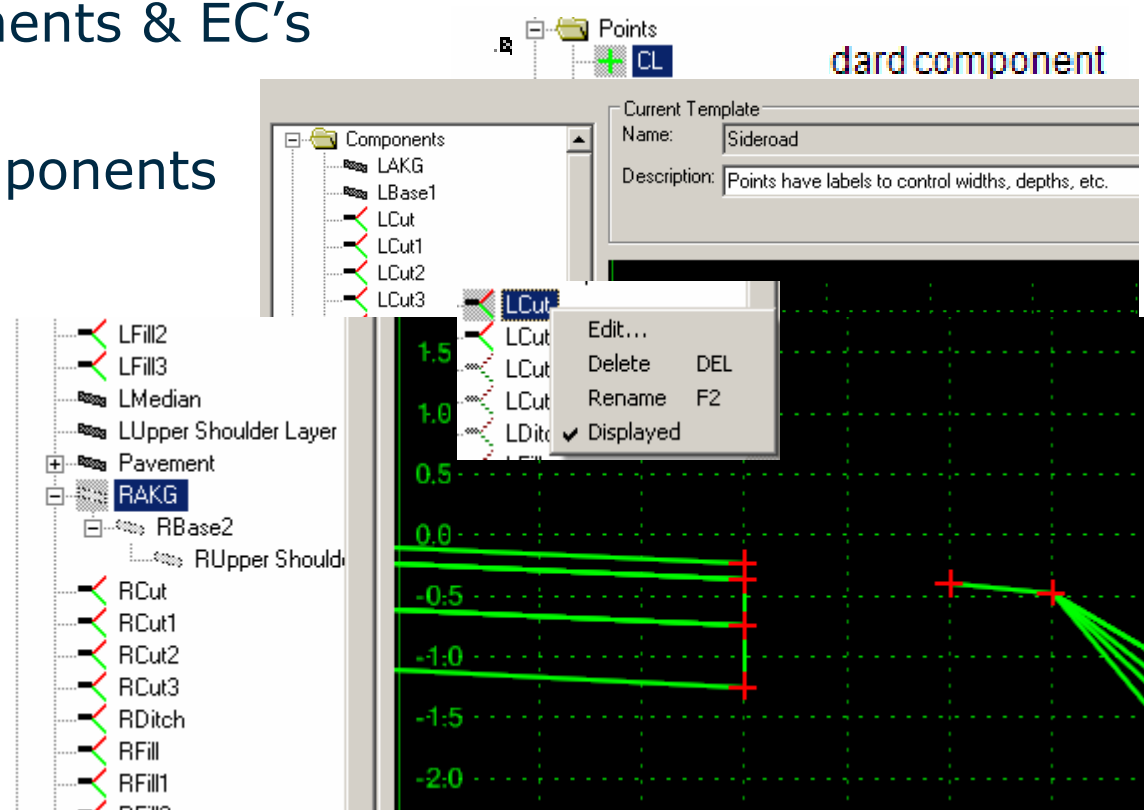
nents & EC's

ponents

Points
CL

dard component

Components
LAKG
LBase1
LCut
LCut1
LCut2
LCut3

Current Template
Name: Sideroad
Description: Points have labels to control widths, depths, etc.

LCut
LCut
LCut
LCut
LDitc

Edit...
Delete DEL
Rename F2
Displayed

LFill2
LFill3
LMedian
LUpper Shoulder Layer
Pavement
RAKG
RBase2
RUpper Should
RCut
RCut1
RCut2
RCut3
RDitch
RFill
RFill1

1.5
1.0
0.5
0.0
-0.5
-1.0
-1.5
-2.0